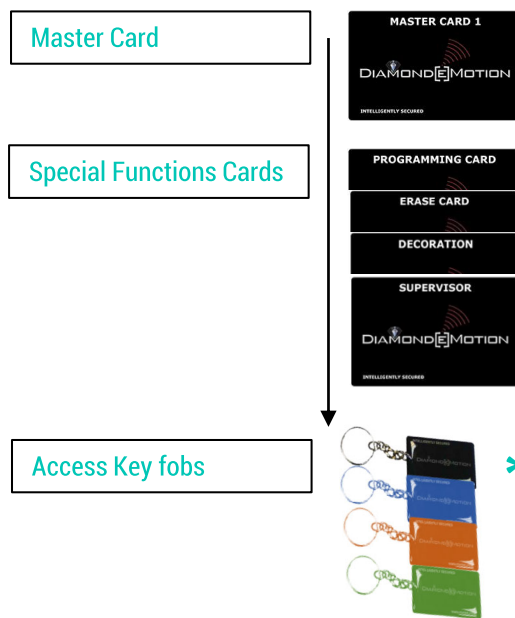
Master Card

MASTER CARD 1

DIAMOND[E]MOTION

INTELLIGENTLY SECURED

Special Functions Cards

PROGRAMMING CARD

ERASE CARD

DECORATION

SUPERVISOR

DIAMOND[E]MOTION

INTELLIGENTLY SECURED

Access Key fobs